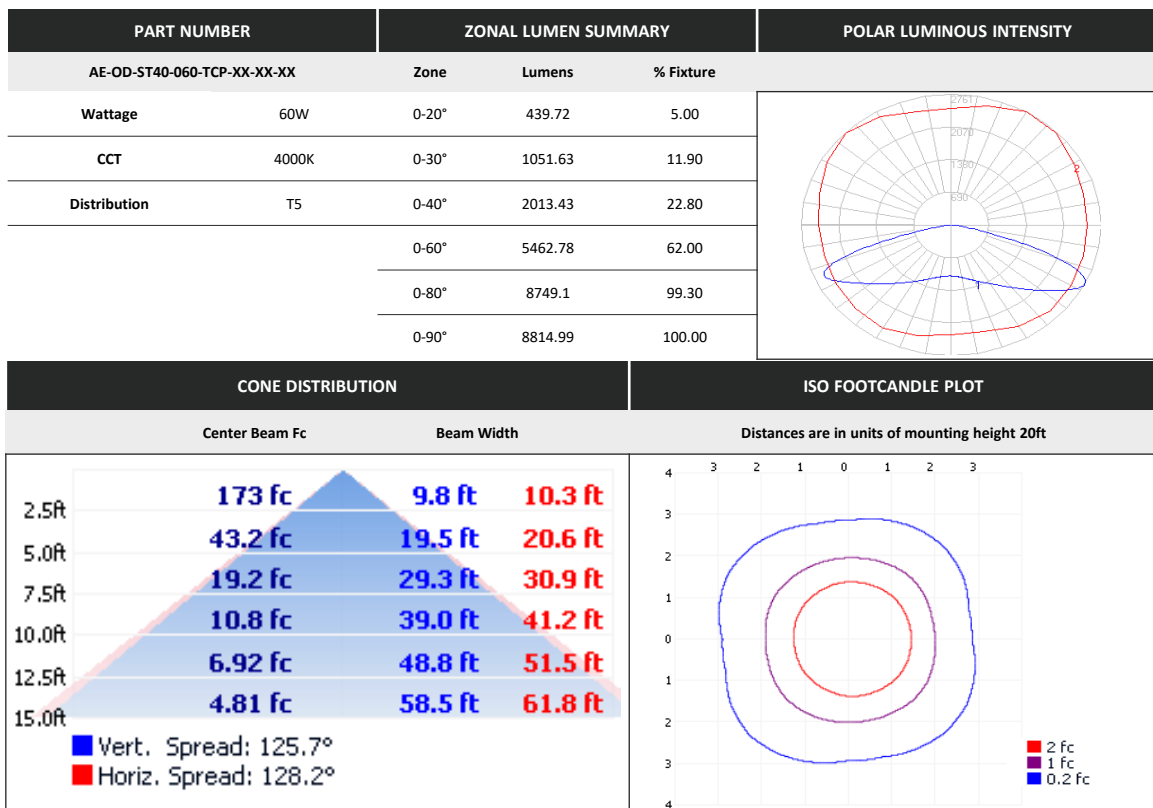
| PART NUMBER | | ZONAL LUMEN SUMMARY | | | POLAR LUMINOUS INTENSITY |
|---|---|---|---|---|---|
| AE-OD-ST40-060-TCP-XX-XX-XX | | Zone | Lumens | % Fixture | |
| Wattage | 60W | 0-20° | 439.72 | 5.00 | |
| CCT | 4000K | 0-30° | 1051.63 | 11.90 | |
| Distribution | T5 | 0-40° | 2013.43 | 22.80 | |
| | | 0-60° | 5462.78 | 62.00 | |
| | | 0-80° | 8749.1 | 99.30 | |
| | | 0-90° | 8814.99 | 100.00 | |

2761
2070
1380
690
2
1

CONE DISTRIBUTION

ISO FOOTCANDLE PLOT

Center Beam Fc

Beam Width

Distances are in units of mounting height 20ft

| | | | |
|---|---|---|---|
| 2.5ft | 173 fc | 9.8 ft | 10.3 ft |
| 5.0ft | 43.2 fc | 19.5 ft | 20.6 ft |
| 7.5ft | 19.2 fc | 29.3 ft | 30.9 ft |
| 10.0ft | 10.8 fc | 39.0 ft | 41.2 ft |
| 12.5ft | 6.92 fc | 48.8 ft | 51.5 ft |
| 15.0ft | 4.81 fc | 58.5 ft | 61.8 ft |

Vert. Spread: 125.7°
Horiz. Spread: 128.2°

4 3 2 1 0 1 2 3
3
2
1
0
1
2
3
4

2 fc
1 fc
0.2 fc